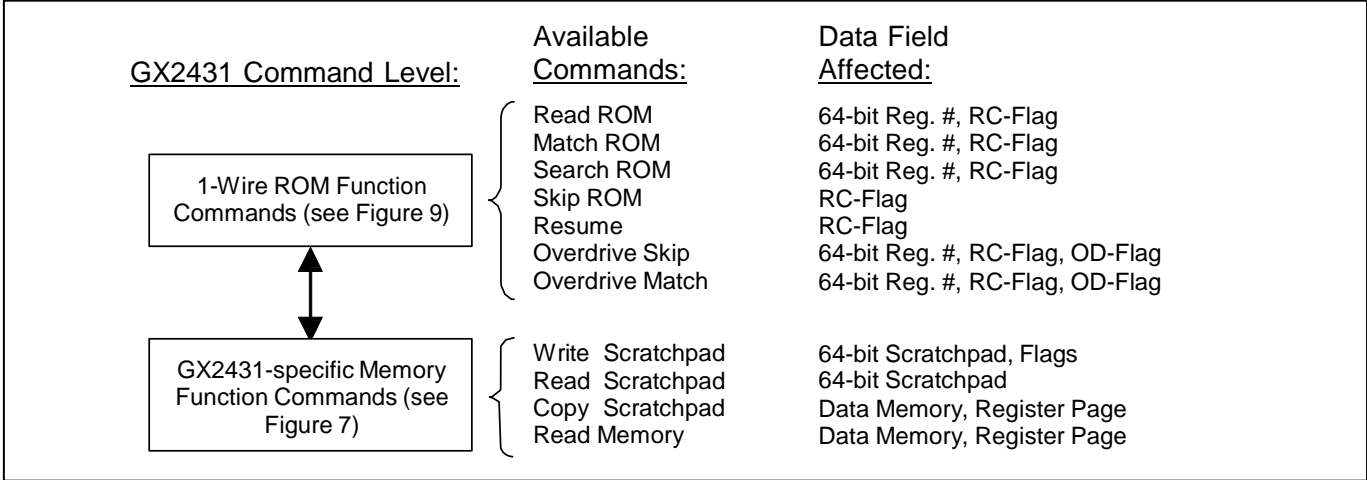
GX2431 Command Level:

Available Commands:

Data Field Affected:

1-Wire ROM Function Commands (see Figure 9)

| Available Commands: | Data Field Affected: |
|---|---|
| Read ROM | 64-bit Reg. #, RC-Flag |
| Match ROM | 64-bit Reg. #, RC-Flag |
| Search ROM | 64-bit Reg. #, RC-Flag |
| Skip ROM | RC-Flag |
| Resume | RC-Flag |
| Overdrive Skip | 64-bit Reg. #, RC-Flag, OD-Flag |
| Overdrive Match | 64-bit Reg. #, RC-Flag, OD-Flag |

GX2431-specific Memory Function Commands (see Figure 7)

| Available Commands: | Data Field Affected: |
|---|---|
| Write Scratchpad | 64-bit Scratchpad, Flags |
| Read Scratchpad | 64-bit Scratchpad |
| Copy Scratchpad | Data Memory, Register Page |
| Read Memory | Data Memory, Register Page |